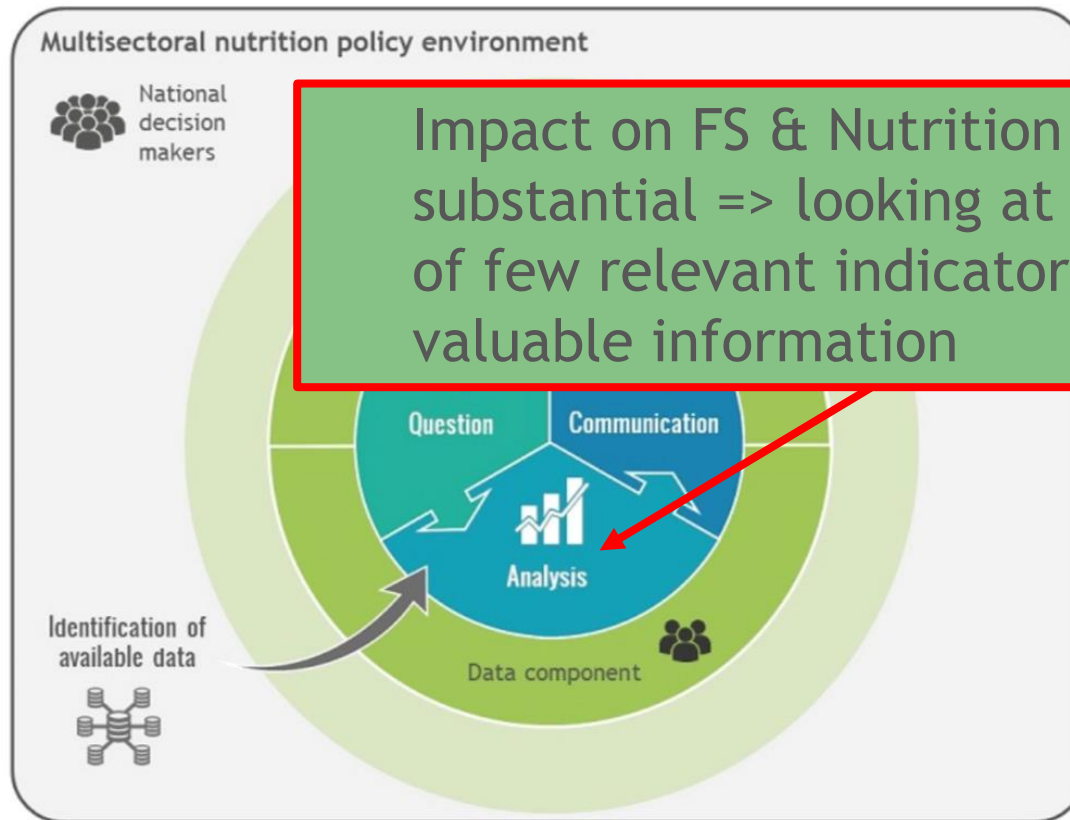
Multisectoral nutrition policy environment

National decision makers

Impact on FS & Nutrition substantial => looking at of few relevant indicator valuable information

Question

Communication

Analysis

Identification of available data

Data component